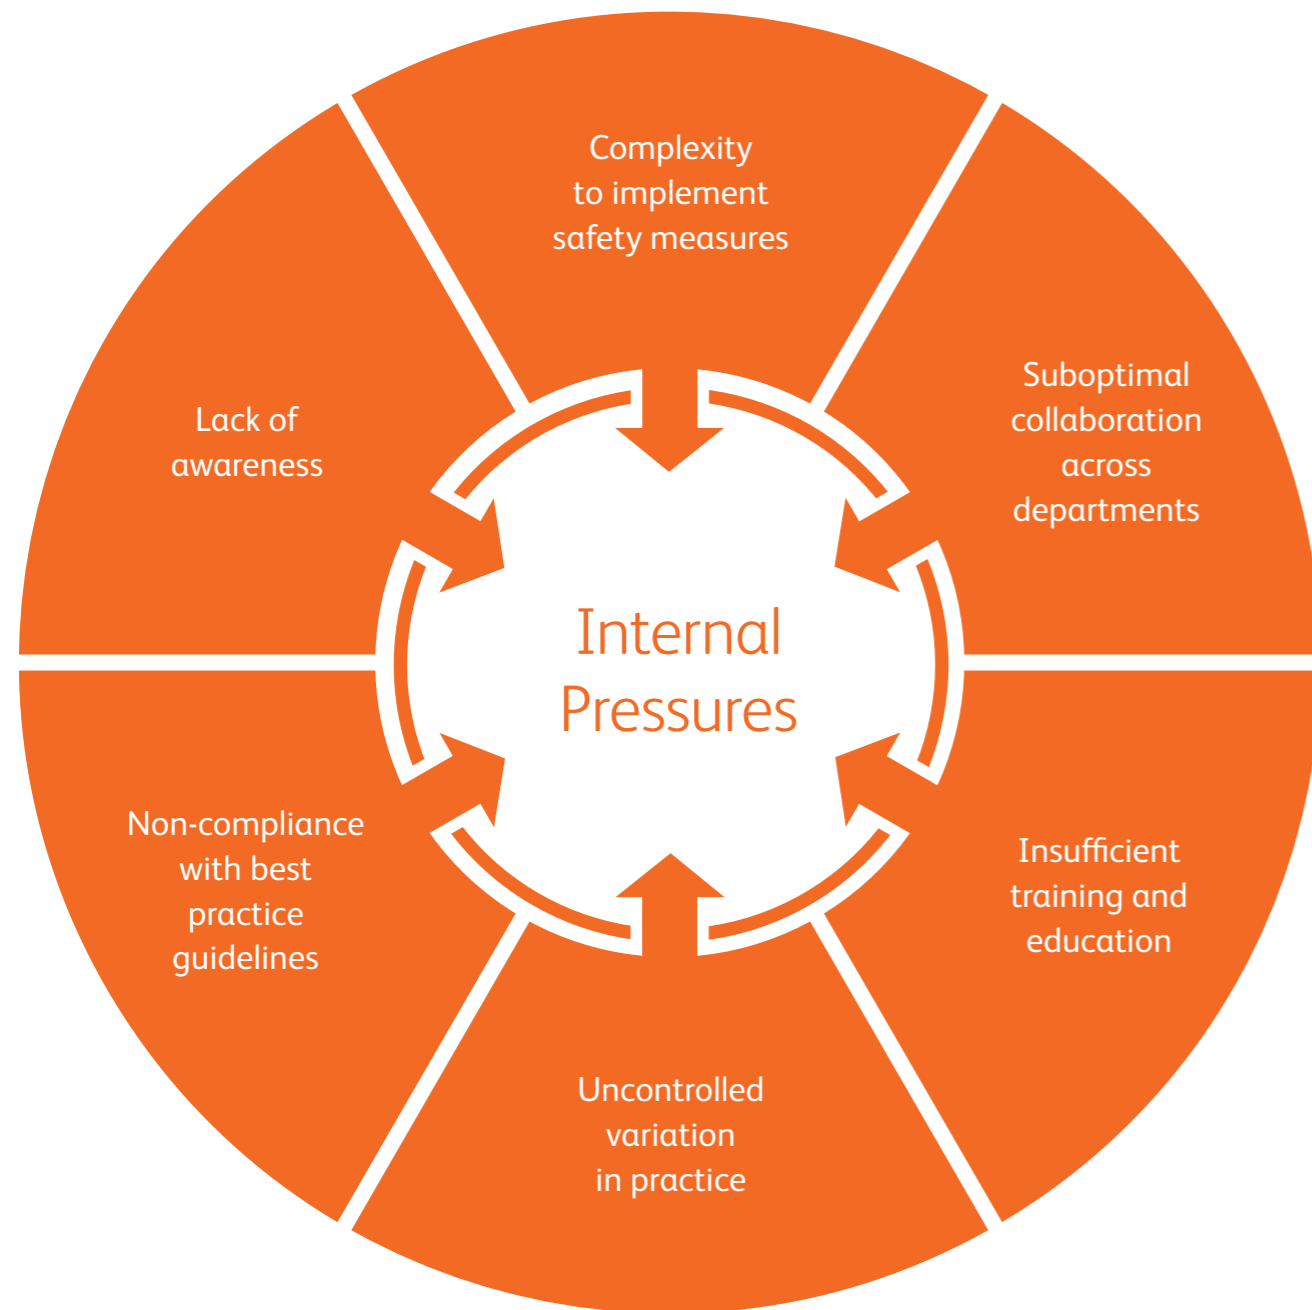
Complexity to implement safety measures

Suboptimal collaboration across departments

Insufficient training and education

Uncontrolled variation in practice

Non-compliance with best practice guidelines

Lack of awareness

Internal Pressures